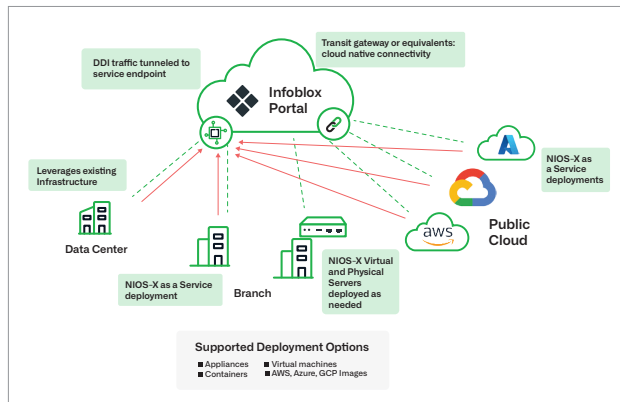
DDI traffic tunneled to service endpoint

Transit gateway or equivalents: cloud native connectivity

Infoblox Portal

Leverages existing Infrastructure

NIOS-X as a Service deployments

Data Center

Public Cloud

aws

Branch

NIOS-X as a Service deployment

NIOS-X Virtual and Physical Servers deployed as needed

Supported Deployment Options

Appliances
Containers
Virtual machines
AWS, Azure, GCP Images